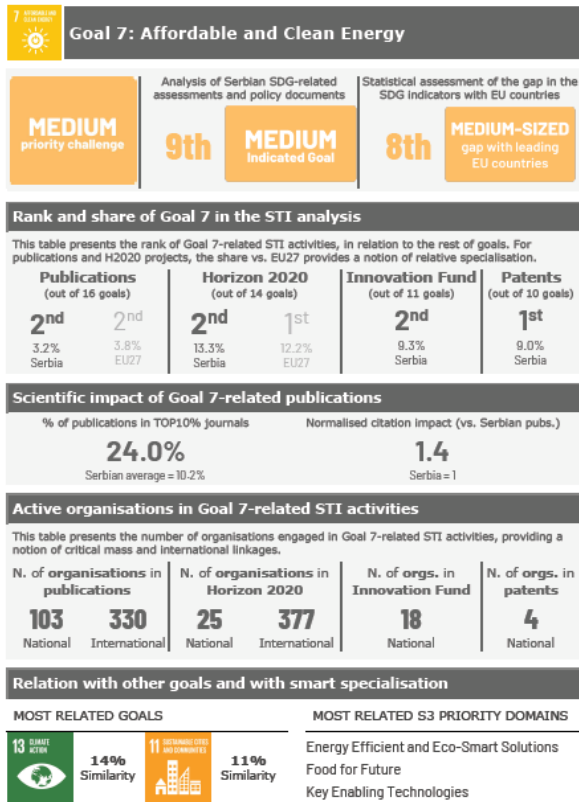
7 AFFORDABLE AND CLEAN ENERGY

Goal 7: Affordable and Clean Energy

MEDIUM
priority challenge

Analysis of Serbian SDG-related assessments and policy documents

9th

MEDIUM
Indicated Goal

Statistical assessment of the gap in the SDG indicators with EU countries

8th

MEDIUM-SIZED
gap with leading EU countries

Rank and share of Goal 7 in the STI analysis

This table presents the rank of Goal 7-related STI activities, in relation to the rest of goals. For publications and H2020 projects, the share vs. EU27 provides a notion of relative specialisation.

Publications
(out of 16 goals)
2nd
3.2%
Serbia
2nd
3.8%
EU27

Horizon 2020
(out of 14 goals)
2nd
13.3%
Serbia
1st
12.2%
EU27

Innovation Fund
(out of 11 goals)
2nd
9.3%
Serbia

Patents
(out of 10 goals)
1st
9.0%
Serbia

Scientific impact of Goal 7-related publications

% of publications in TOP10% journals
24.0%
Serbian average = 10.2%

Normalised citation impact (vs. Serbian pubs.)
1.4
Serbia = 1

Active organisations in Goal 7-related STI activities

This table presents the number of organisations engaged in Goal 7-related STI activities, providing a notion of critical mass and international linkages.

N. of organisations in publications
103
National
330
International

N. of organisations in Horizon 2020
25
National
377
International

N. of orgs. in Innovation Fund
18
National

N. of orgs. in patents
4
National

Relation with other goals and with smart specialisation

MOST RELATED GOALS

13 CLIMATE ACTION
14%
Similarity

11 SUSTAINABLE CITIES AND COMMUNITIES
11%
Similarity

MOST RELATED S3 PRIORITY DOMAINS

Energy Efficient and Eco-Smart Solutions
Food for Future
Key Enabling Technologies